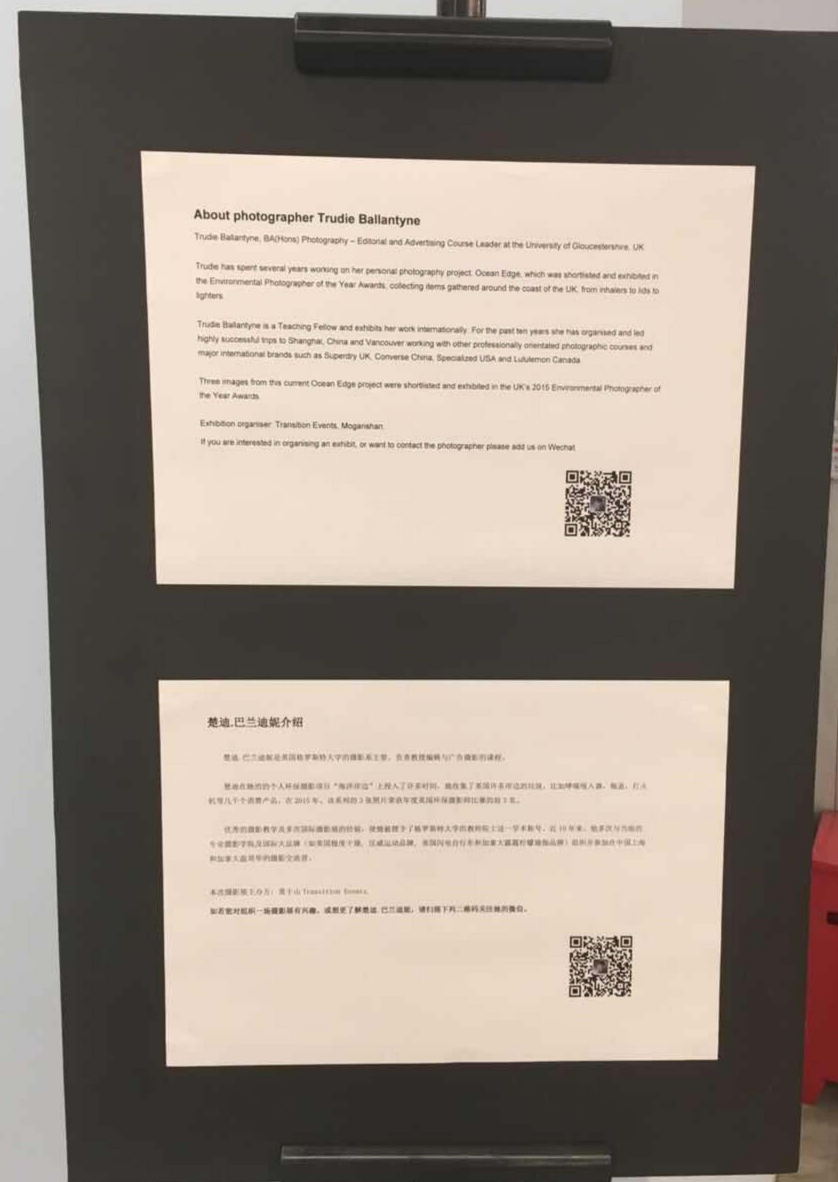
About photographer Trudie Ballantyne

Trudie Ballantyne, BA(Hons) Photography – Editorial and Advertising Course Leader at the University of Gloucestershire, UK

Trudie has spent several years working on her personal photography project, Ocean Edge, which was shortlisted and exhibited in the Environmental Photographer of the Year Awards, collecting items gathered around the coast of the UK, from inhalers to lids to lighters.

Trudie Ballantyne is a Teaching Fellow and exhibits her work internationally. For the past ten years she has organised and led highly successful trips to Shanghai, China and Vancouver working with other professionally orientated photographic courses and major international brands such as Superdry UK, Converse China, Specialized USA and Lululemon Canada.

Three images from this current Ocean Edge project were shortlisted and exhibited in the UK's 2015 Environmental Photographer of the Year Awards.

Exhibition organiser: Transition Events, Moganshan.

If you are interested in organising an exhibit, or want to contact the photographer please add us on Wechat.

楚迪.巴兰迪妮介绍

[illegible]

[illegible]

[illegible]

本次摄影展主办方：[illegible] Transition Events.

如若您对组织一场摄影展有兴趣，或想更了解楚迪.巴兰迪妮，请扫描下方二维码关注我们微信。